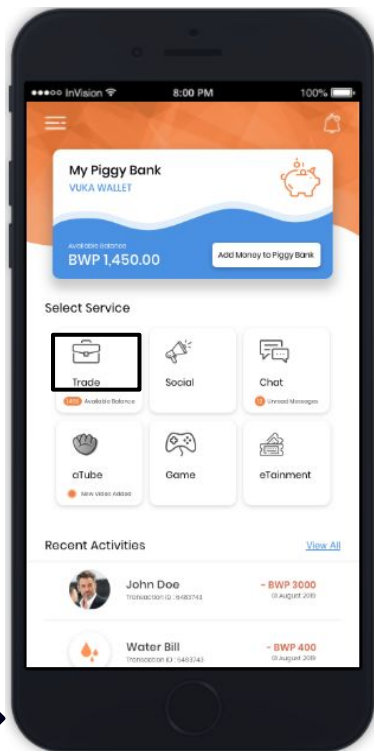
●●●○○ InVision
8:00 PM
100%

My Piggy Bank
VUKA WALLET

Available Balance
BWP 1,450.00

Add Money to Piggy Bank

Select Service

Trade
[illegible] Available Balance

Social

Chat
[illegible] Unread Messages

aTube
New Video Added

Game

eTainment

Recent Activities
View All

John Doe
Transaction ID : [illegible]
- BWP 3000
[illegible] August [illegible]

Water Bill
Transaction ID : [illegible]
- BWP 400
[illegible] August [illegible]